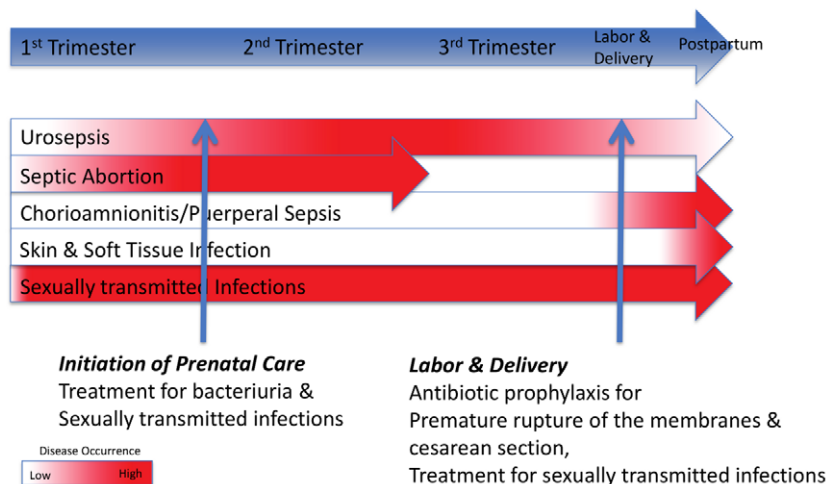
1$^{st}$ Trimester 2$^{nd}$ Trimester 3$^{rd}$ Trimester Labor & Delivery Postpartum

Urosepsis

Septic Abortion

Chorioamnionitis/Puerperal Sepsis

Skin & Soft Tissue Infection

Sexually transmitted Infections

**Initiation of Prenatal Care**
Treatment for bacteriuria & Sexually transmitted infections

**Labor & Delivery**
Antibiotic prophylaxis for
Premature rupture of the membranes & cesarean section,
Treatment for sexually transmitted infections

Disease Occurrence
Low High